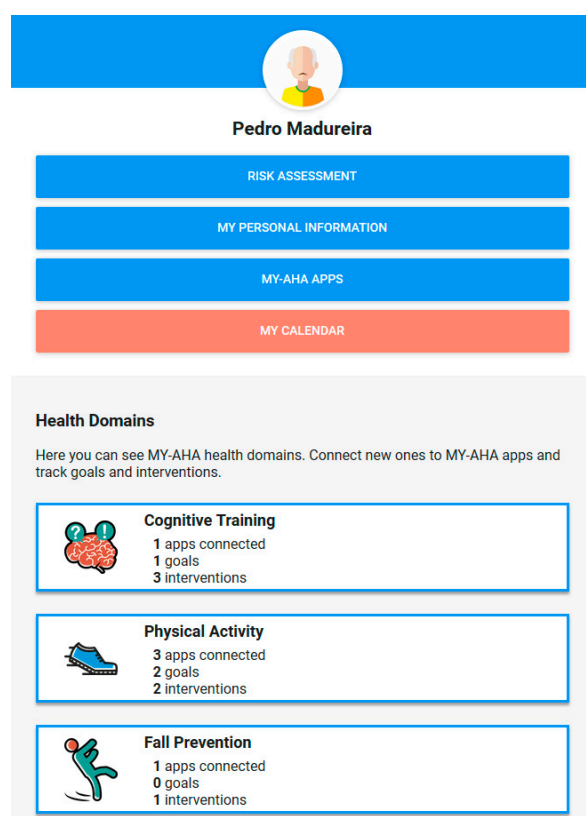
Pedro Madureira

RISK ASSESSMENT

MY PERSONAL INFORMATION

MY-AHA APPS

MY CALENDAR

Health Domains

Here you can see MY-AHA health domains. Connect new ones to MY-AHA apps and track goals and interventions.

Cognitive Training
1 apps connected
1 goals
3 interventions

Physical Activity
3 apps connected
2 goals
2 interventions

Fall Prevention
1 apps connected
0 goals
1 interventions